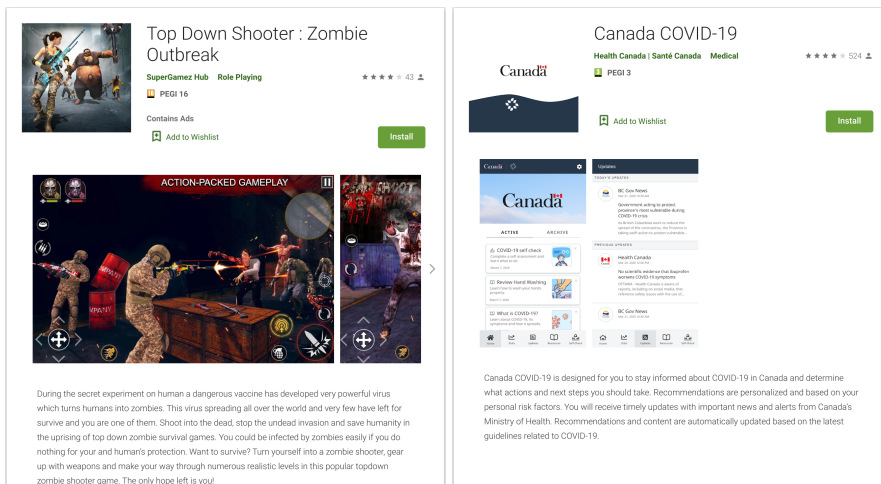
Top Down Shooter : Zombie Outbreak

SuperGamez Hub Role Playing

43

PEGI 16

Contains Ads

Add to Wishlist

Install

ACTION-PACKED GAMEPLAY

During the secret experiment on human a dangerous vaccine has developed very powerful virus which turns humans into zombies. This virus spreading all over the world and very few have left for survive and you are one of them. Shoot into the dead, stop the undead invasion and save humanity in the uprising of top down zombie survival games. You could be infected by zombies easily if you do nothing for your and human's protection. Want to survive? Turn yourself into a zombie shooter, gear up with weapons and make your way through numerous realistic levels in this popular topdown zombie shooter game. The only hope left is you!

Canada COVID-19

Health Canada | Santé Canada Medical

524

PEGI 3

Canada

Add to Wishlist

Install

Canada

Canada

ACTIVE ARCHIVE

COVID-19 self check

Review Hand Washing

What is COVID-19?

Updates

TODAY'S UPDATES

BC Gov News

PREVIOUS UPDATES

Health Canada

BC Gov News

Canada COVID-19 is designed for you to stay informed about COVID-19 in Canada and determine what actions and next steps you should take. Recommendations are personalized and based on your personal risk factors. You will receive timely updates with important news and alerts from Canada's Ministry of Health. Recommendations and content are automatically updated based on the latest guidelines related to COVID-19.